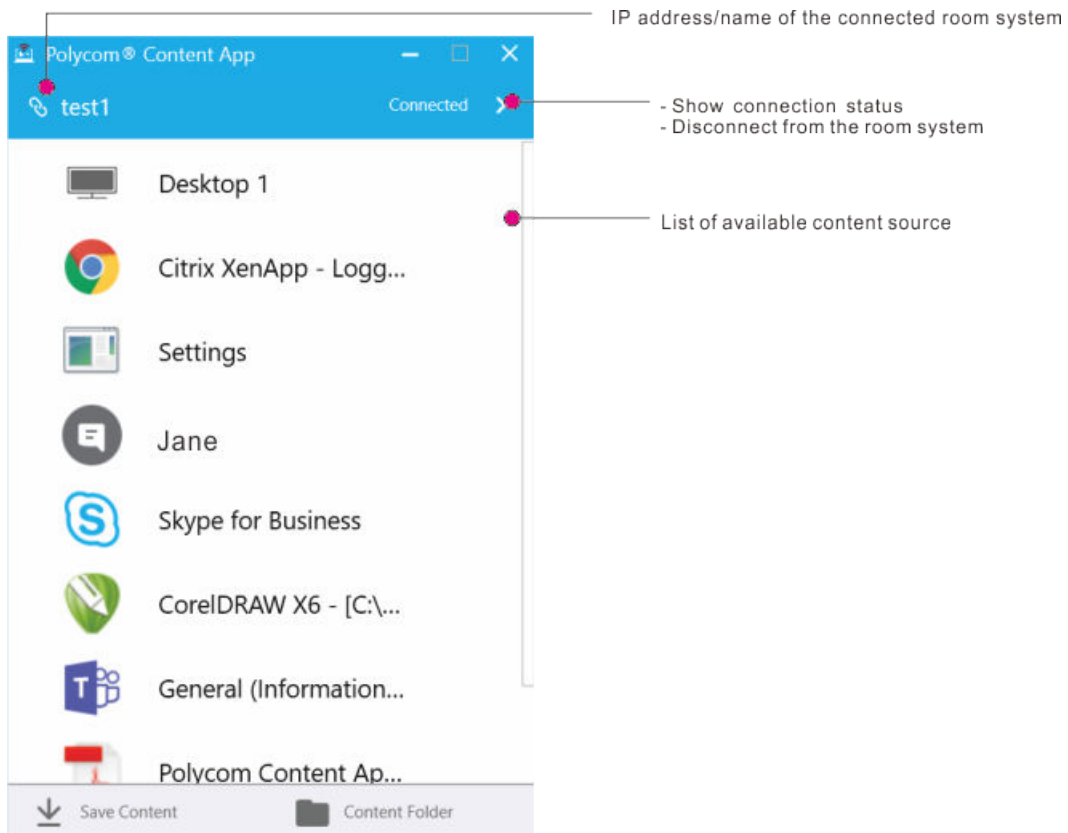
IP address/name of the connected room system

Polycom® Content App

test1

Connected

- Show connection status
- Disconnect from the room system

Desktop 1

List of available content source

Citrix XenApp - Logg...

Settings

Jane

Skype for Business

CorelDRAW X6 - [C:\...

General (Information...

Polycom Content Ap...

Save Content

Content Folder